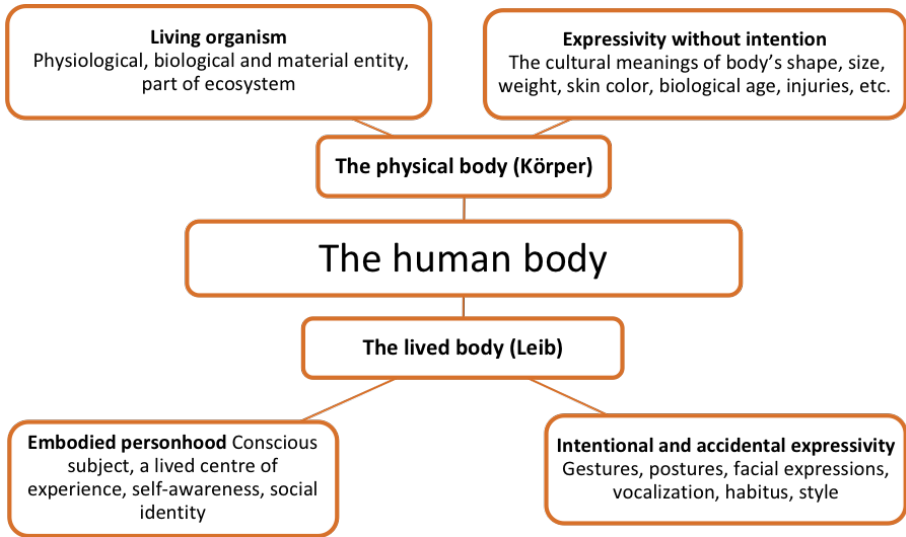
**Living organism**
Physiological, biological and material entity, part of ecosystem

**Expressivity without intention**
The cultural meanings of body's shape, size, weight, skin color, biological age, injuries, etc.

**The physical body (Körper)**

The human body

**The lived body (Leib)**

**Embodied personhood** Conscious subject, a lived centre of experience, self-awareness, social identity

**Intentional and accidental expressivity**
Gestures, postures, facial expressions, vocalization, habitus, style